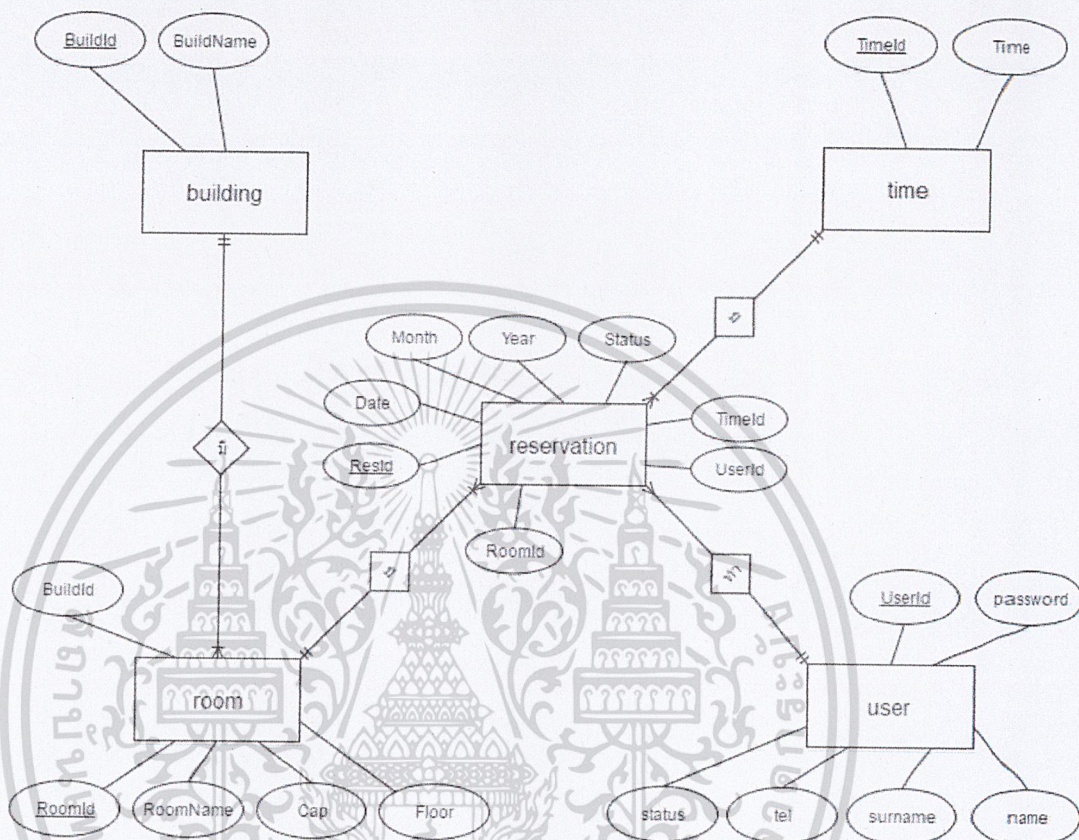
BuildId

BuildName

building

TimeId

Time

time

Month

Year

Status

Date

reservation

TimeId

ResId

UserId

RoomId

มี

มี

มี

ทำ

BuildId

room

RoomId

RoomName

Cap

Floor

UserId

password

user

status

tel

surname

name